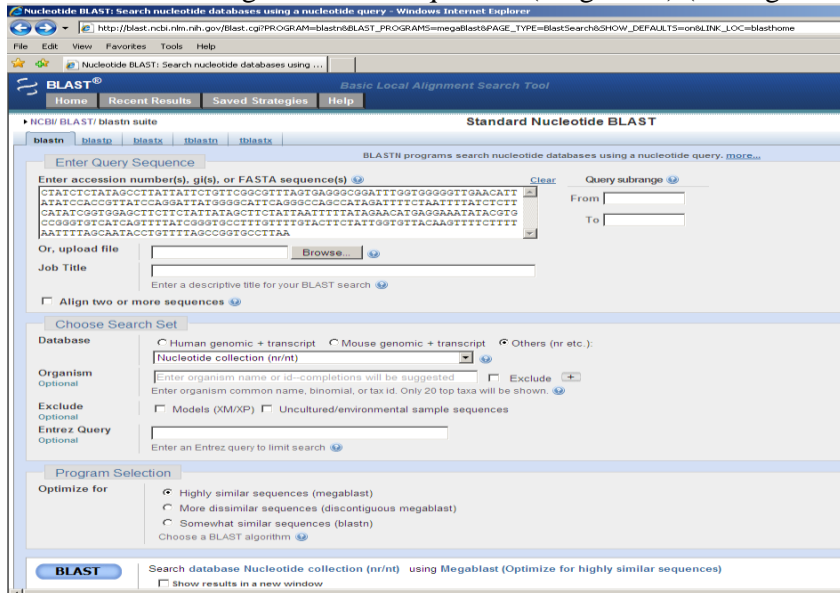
Nucleotide BLAST: Search nucleotide databases using a nucleotide query - Windows Internet Explorer

http://blast.ncbi.nlm.nih.gov/Blast.cgi?PROGRAM=blastn&BLAST_PROGRAMS=megaBlast&PAGE_TYPE=BlastSearch&SHOW_DEFAULTS=on&LINK_LOC=blasthome

File Edit View Favorites Tools Help

Nucleotide BLAST: Search nucleotide databases using ...

BLAST®

Basic Local Alignment Search Tool

Home Recent Results Saved Strategies Help

▸ NCBI/ BLAST/ blastn suite

Standard Nucleotide BLAST

blastn blastp blastx tblastn tblastx

Enter Query Sequence

BLASTN programs search nucleotide databases using a nucleotide query. more...

Enter accession number(s), gi(s), or FASTA sequence(s)

Clear

Query subrange

CTATCTCTATAGCCTTATTATTCTGTTCGGCGTTAGTGAGGGCGGATTTGGTGGGGGTTGAACATT
ATATCCACCGTTATCCAGGATTATGGGGCATTCAGGGCCAGCCATAGATTTCTAATTTTATCTCTT
CATATCGGTGGAGCTTCTTCTATTATAGCTTCTATTAATTTTATAGAACATGAGGAAATATACGTG
CCGGGTGTCATCAGTTTTATCGGGTGCCTTTGTTTTGTACTTCTATTGGTGTTACAAGTTTTCTTTT
AATTTTAGCAATACCTGTTTTAGCCGGTGCCTTAA

From

To

Or, upload file

Browse...

Job Title

Enter a descriptive title for your BLAST search

Align two or more sequences

Choose Search Set

Database

Human genomic + transcript Mouse genomic + transcript Others (nr etc.):

Nucleotide collection (nr/nt)

Organism
Optional

Enter organism name or id--completions will be suggested

Exclude +

Enter organism common name, binomial, or tax id. Only 20 top taxa will be shown.

Exclude
Optional

Models (XM/XP) Uncultured/environmental sample sequences

Entrez Query
Optional

Enter an Entrez query to limit search

Program Selection

Optimize for

Highly similar sequences (megablast)

More dissimilar sequences (discontiguous megablast)

Somewhat similar sequences (blastn)

Choose a BLAST algorithm

BLAST

Search database Nucleotide collection (nr/nt) using Megablast (Optimize for highly similar sequences)

Show results in a new window